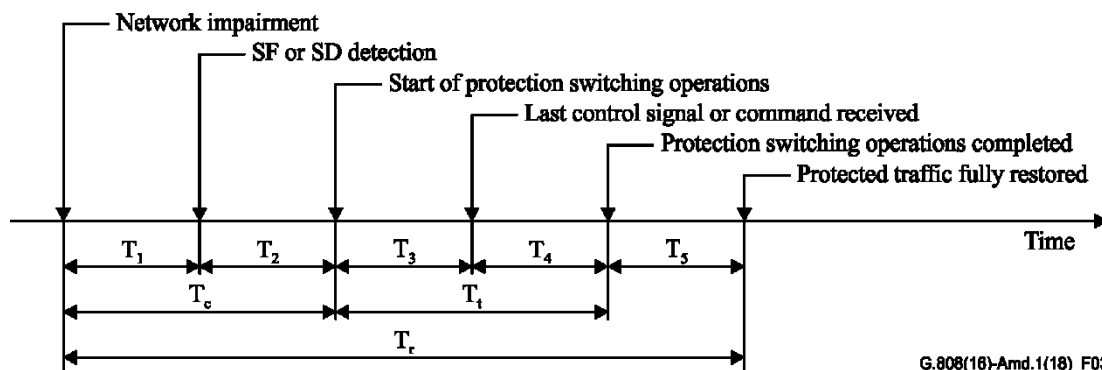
Network impairment
SF or SD detection
Start of protection switching operations
Last control signal or command received
Protection switching operations completed
Protected traffic fully restored

Time

$T_1$ $T_2$ $T_3$ $T_4$ $T_5$

$T_c$ $T_t$

$T_r$

G.808(16)-Amd.1(18)_F03